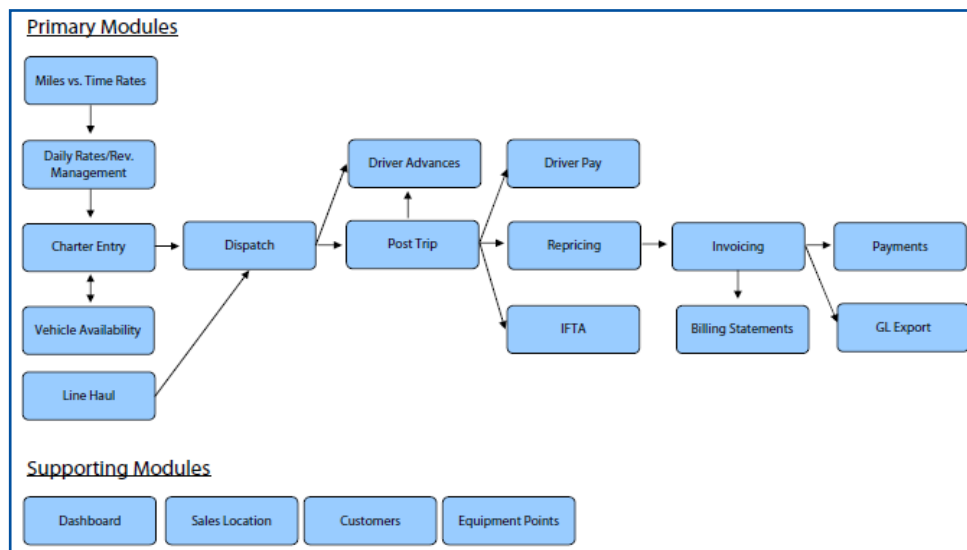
Primary Modules

Miles vs. Time Rates

Daily Rates/Rev. Management

Charter Entry

Vehicle Availability

Line Haul

Dispatch

Driver Advances

Post Trip

Driver Pay

Repricing

IFTA

Invoicing

Billing Statements

Payments

GL Export

Supporting Modules

Dashboard

Sales Location

Customers

Equipment Points